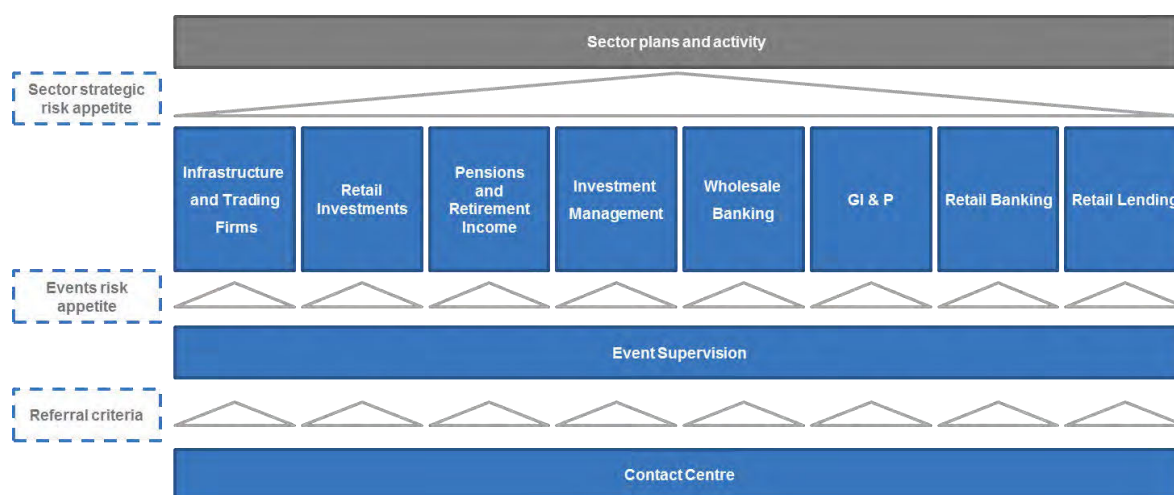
Sector plans and activity

Sector strategic risk appetite

Infrastructure and Trading Firms

Retail Investments

Pensions and Retirement Income

Investment Management

Wholesale Banking

GI & P

Retail Banking

Retail Lending

Events risk appetite

Event Supervision

Referral criteria

Contact Centre